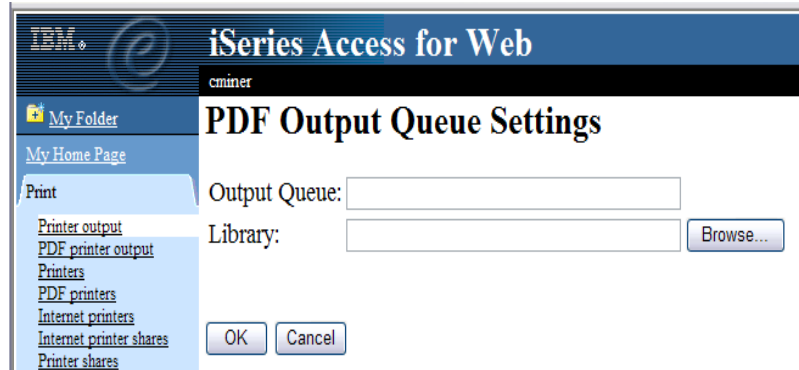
IBM.

iSeries Access for Web

cminer

My Folder

My Home Page

Print

Printer output
PDF printer output
Printers
PDF printers
Internet printers
Internet printer shares
Printer shares

PDF Output Queue Settings

Output Queue:

Library:

Browse...

OK

Cancel